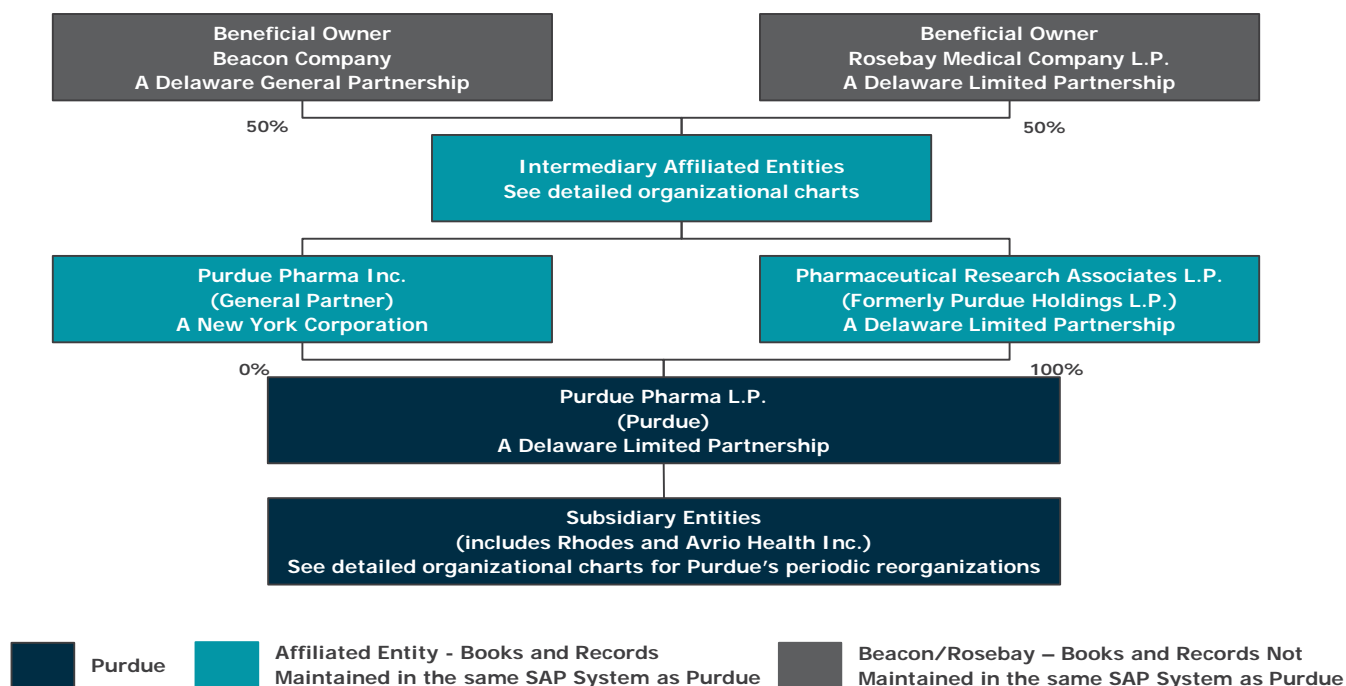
Beneficial Owner
Beacon Company
A Delaware General Partnership

Beneficial Owner
Rosebay Medical Company L.P.
A Delaware Limited Partnership

50%

50%

Intermediary Affiliated Entities
See detailed organizational charts

Purdue Pharma Inc.
(General Partner)
A New York Corporation

Pharmaceutical Research Associates L.P.
(Formerly Purdue Holdings L.P.)
A Delaware Limited Partnership

0%

100%

Purdue Pharma L.P.
(Purdue)
A Delaware Limited Partnership

Subsidiary Entities
(includes Rhodes and Avrio Health Inc.)
See detailed organizational charts for Purdue's periodic reorganizations

Purdue

Affiliated Entity - Books and Records Maintained in the same SAP System as Purdue

Beacon/Rosebay – Books and Records Not Maintained in the same SAP System as Purdue